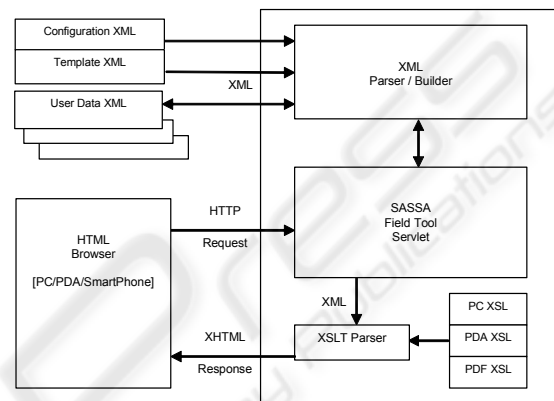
Configuration XML

Template XML

User Data XML

XML

XML
Parser / Builder

SASSA
Field Tool
Servlet

HTTP

Request

HTML
Browser
[PC/PDA/SmartPhone]

XML

XSLT Parser

PC XSL

PDA XSL

PDF XSL

XHTML

Response